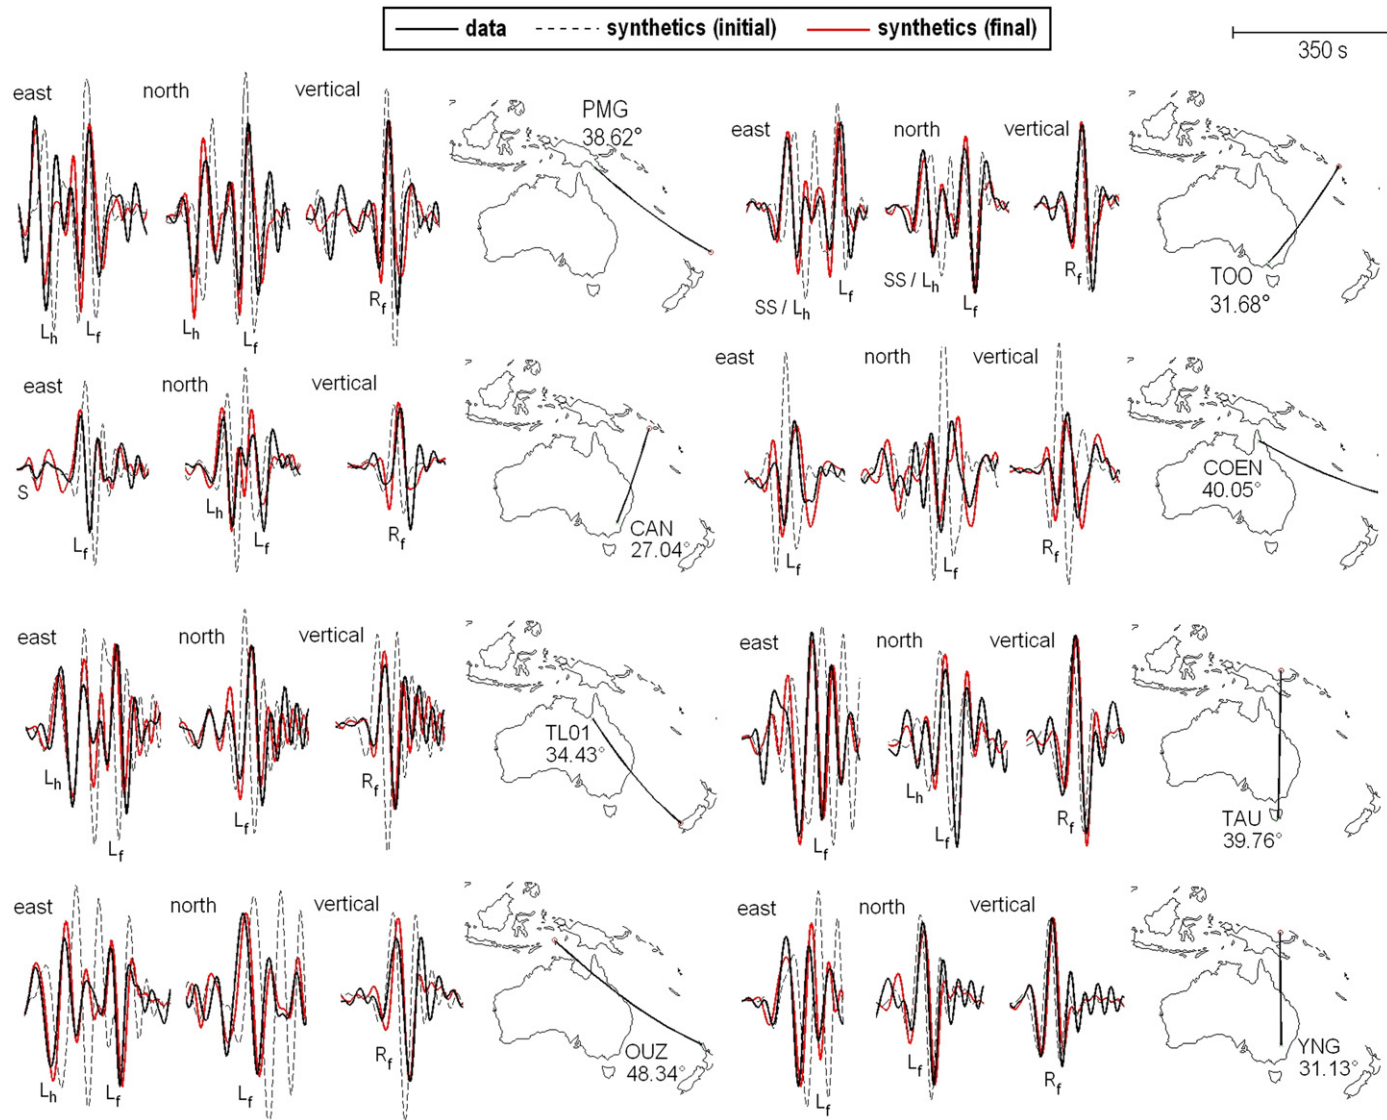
data synthetics (initial) synthetics (final)

350 s

east north vertical
$L_h$ $L_f$ $L_h$ $L_f$ $R_f$
PMG 38.62°

east north vertical
SS / $L_h$ $L_f$ SS / $L_h$ $L_f$ $R_f$
TOO 31.68°

east north vertical
S $L_f$ $L_h$ $L_f$ $R_f$
CAN 27.04°

east north vertical
$L_f$ $L_f$ $R_f$
COEN 40.05°

east north vertical
$L_h$ $L_f$ $L_f$ $R_f$
TL01 34.43°

east north vertical
$L_f$ $L_h$ $L_f$ $R_f$
TAU 39.76°

east north vertical
$L_h$ $L_f$ $L_f$ $R_f$
OUZ 48.34°

east north vertical
$L_f$ $L_f$ $R_f$
YNG 31.13°